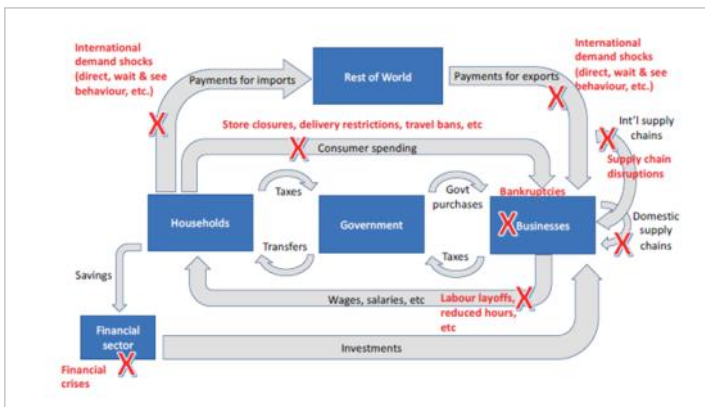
International demand shocks (direct, wait & see behaviour, etc.)

Payments for imports

Rest of World

Payments for exports

International demand shocks (direct, wait & see behaviour, etc.)

Store closures, delivery restrictions, travel bans, etc

Consumer spending

Int'l supply chains

Supply chain disruptions

Taxes

Govt purchases

Bankruptcies

Households

Government

Businesses

Domestic supply chains

Transfers

Taxes

Savings

Wages, salaries, etc

Labour layoffs, reduced hours, etc

Financial sector

Investments

Financial crises